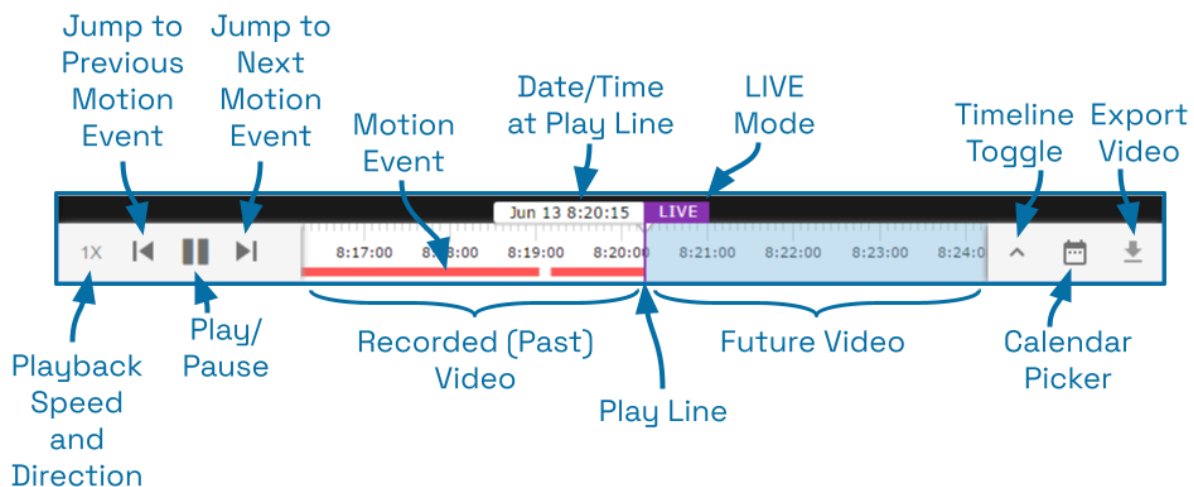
Jump to Previous Motion Event

Jump to Next Motion Event

Motion Event

Date/Time at Play Line

LIVE Mode

Timeline Toggle

Export Video

Jun 13 8:20:15

LIVE

1X

8:17:00

8:18:00

8:19:00

8:20:00

8:21:00

8:22:00

8:23:00

8:24:0

Playback Speed and Direction

Play/ Pause

Recorded (Past) Video

Play Line

Future Video

Calendar Picker